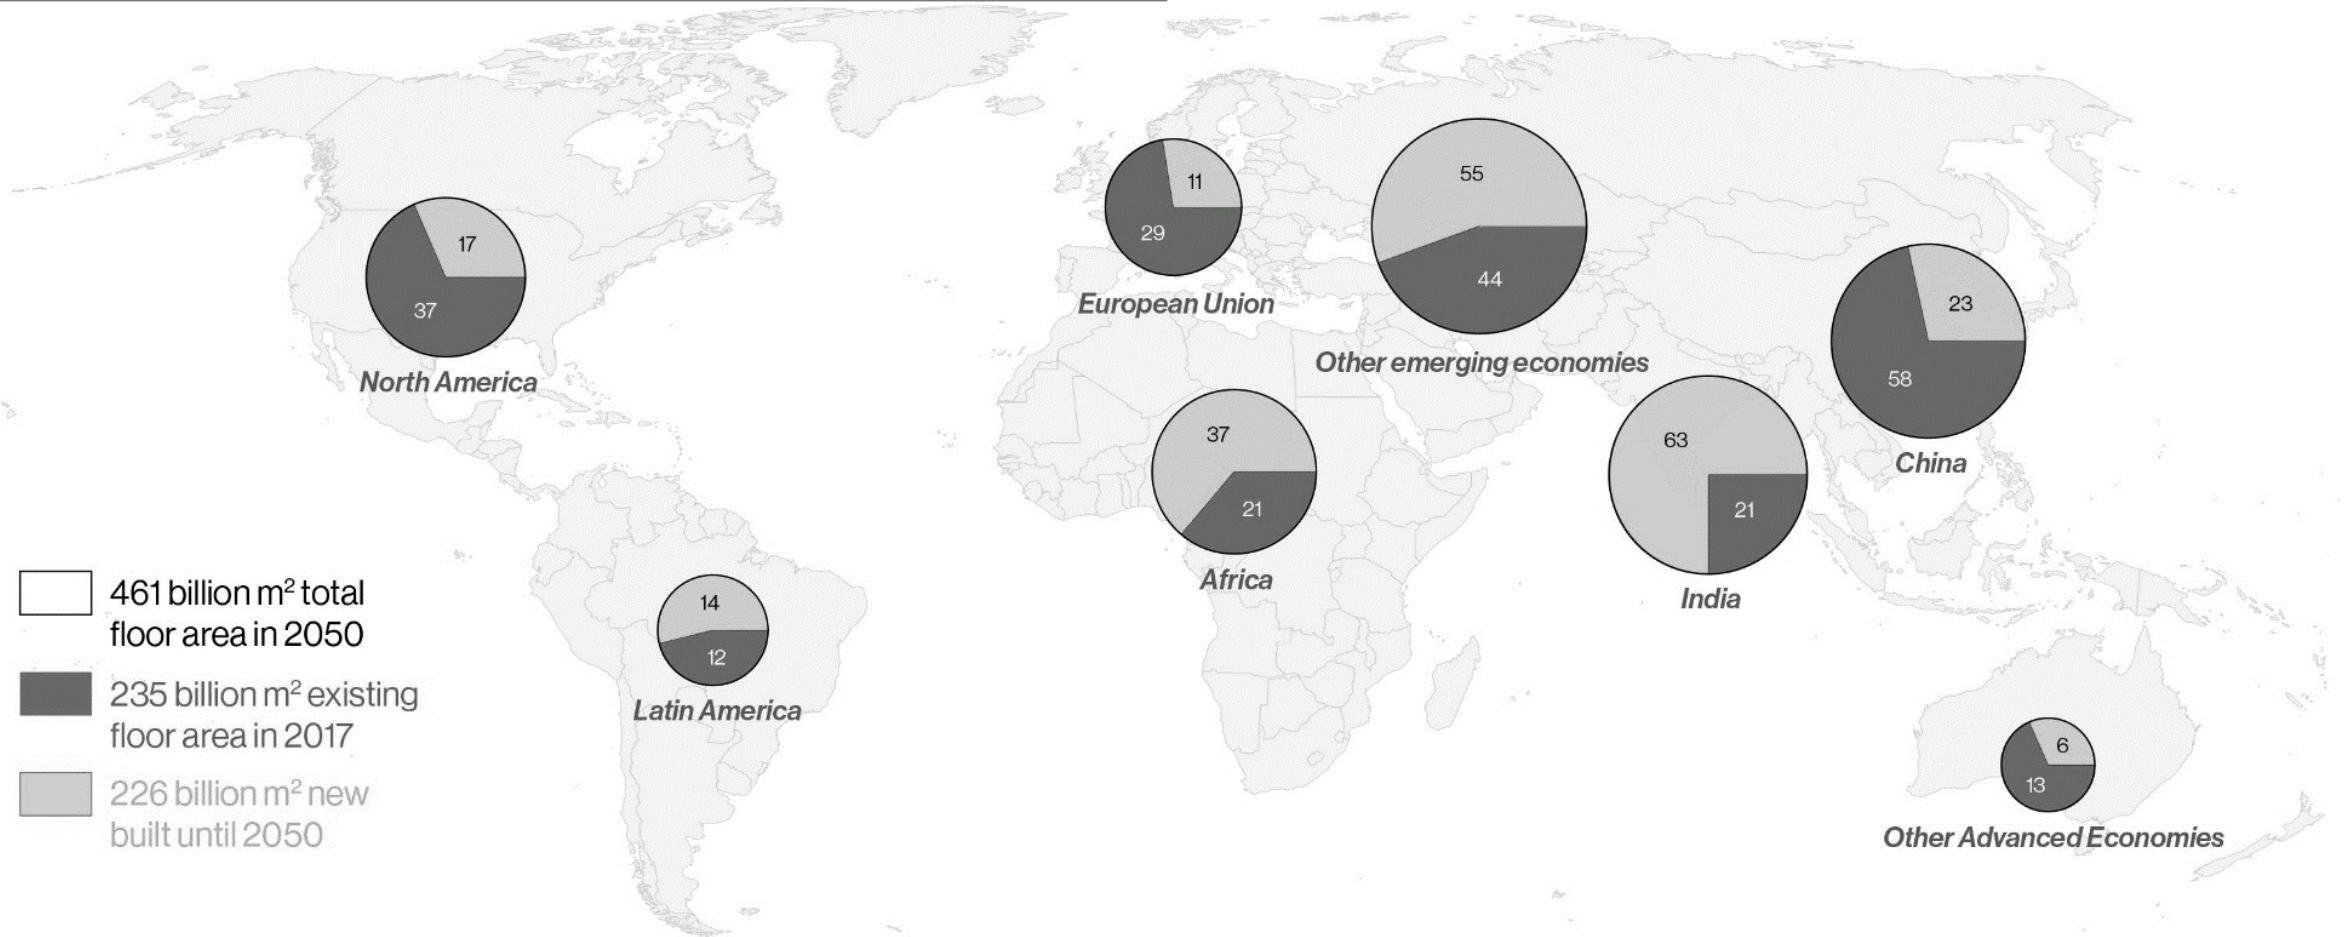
17
37
North America

11
29
European Union

55
44
Other emerging economies

23
58
China

37
21
Africa

63
21
India

14
12
Latin America

6
13
Other Advanced Economies

461 billion m$^2$ total floor area in 2050

235 billion m$^2$ existing floor area in 2017

226 billion m$^2$ new built until 2050